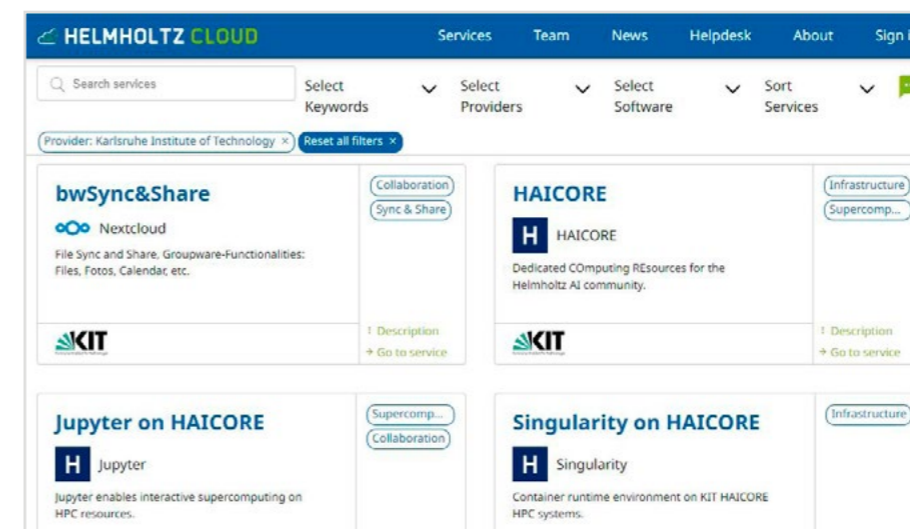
HELMHOLTZ CLOUD

Services Team News Helpdesk About Sign

Search services

Select Keywords

Select Providers

Select Software

Sort Services

Provider: Karlsruhe Institute of Technology ×

Reset all filters ×

bwSync&Share

Nextcloud

File Sync and Share, Groupware-Functionalities: Files, Fotos, Calendar, etc.

Collaboration

Sync & Share

KIT

Description

Go to service

HAICORE

H HAICORE

Dedicated COmputing REsources for the Helmholtz AI community.

Infrastructure

Supercomp...

KIT

Description

Go to service

Jupyter on HAICORE

H Jupyter

Jupyter enables interactive supercomputing on HPC resources.

Supercomp...

Collaboration

Singularity on HAICORE

H Singularity

Container runtime environment on KIT HAICORE HPC systems.

Infrastructure